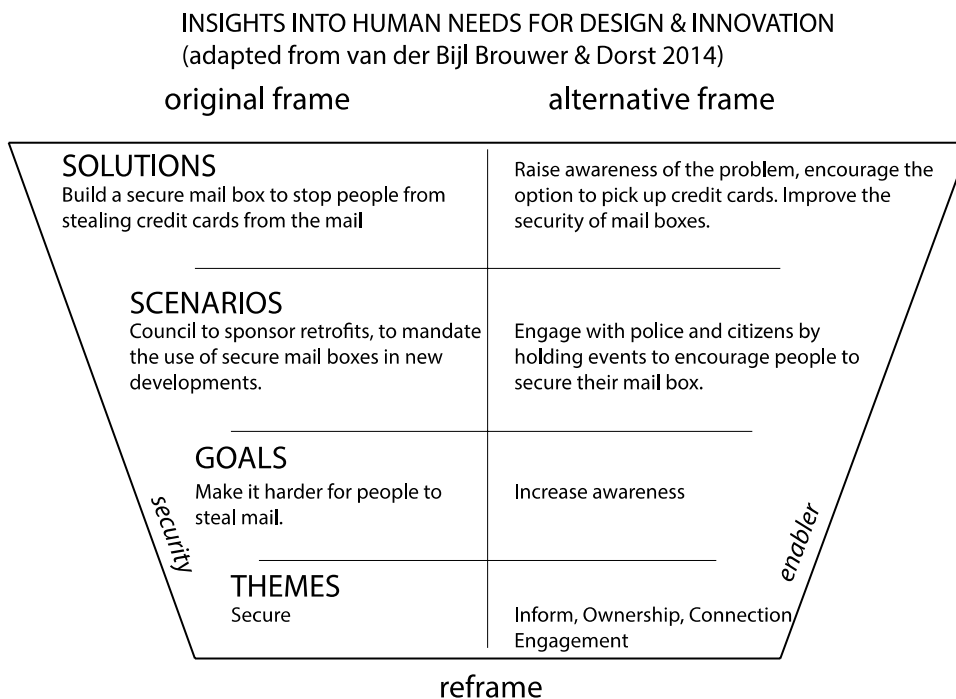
INSIGHTS INTO HUMAN NEEDS FOR DESIGN & INNOVATION
(adapted from van der Bijl Brouwer & Dorst 2014)

original frame

alternative frame

SOLUTIONS
Build a secure mail box to stop people from stealing credit cards from the mail

Raise awareness of the problem, encourage the option to pick up credit cards. Improve the security of mail boxes.

SCENARIOS
Council to sponsor retrofits, to mandate the use of secure mail boxes in new developments.

Engage with police and citizens by holding events to encourage people to secure their mail box.

GOALS
Make it harder for people to steal mail.

Increase awareness

THEMES
Secure

Inform, Ownership, Connection Engagement

security

enabler

reframe